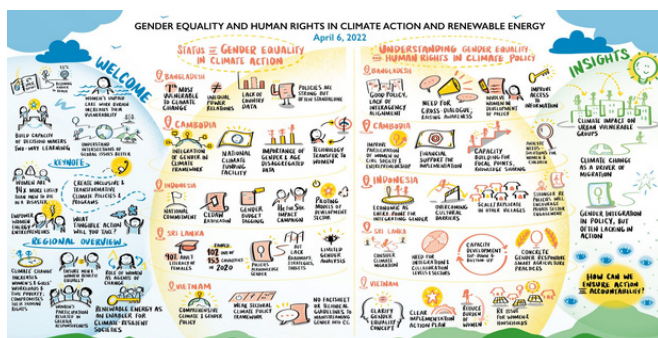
GENDER EQUALITY AND HUMAN RIGHTS IN CLIMATE ACTION AND RENEWABLE ENERGY
April 6, 2022

WELCOME

BUILD CAPACITY OF DECISION MAKERS TWO-WAY LEARNING

WOMEN'S UNPAID CARE WORK BURDEN INCREASES THEIR VULNERABILITY

UNDERSTAND INTERSECTIONS OF GLOBAL ISSUES BETTER

KEYNOTE

WOMEN ARE 14x MORE LIKELY THAN MEN TO DIE IN A DISASTER

CREATE INCLUSIVE & TRANSFORMATIVE CLIMATE POLICIES & PROGRAMS

EMPOWER WOMEN ENTREPRENEURS

WHAT TANGIBLE ACTION WILL YOU TAKE?

REGIONAL OVERVIEW

CLIMATE CHANGE INCREASES WOMEN'S & GIRLS' VULNERABILITY

ENSURE MEN & WOMEN BENEFIT

ROLE OF WOMEN AS AGENTS OF CHANGE

WOMEN'S PARTICIPATION IN CLIMATE RESILIENT ECONOMIES

RENEWABLE ENERGY AS AN ENABLER FOR CLIMATE-RESILIENT SOCIETIES

STATUS OF GENDER EQUALITY IN CLIMATE ACTION

BANGLADESH
7th MOST VULNERABLE TO CLIMATE CHANGE
UNEQUAL POWER RELATIONS
LACK OF COUNTRY DATA
POLICIES ARE STRONG BUT NOT STANDALONE

CAMBODIA
INTEGRATION OF GENDER IN CLIMATE FRAMEWORK
NATIONAL CLIMATE FUNDING FACILITY
IMPORTANCE OF GENDER & AGE DISAGGREGATED DATA
TECHNOLOGY TRANSFER TO WOMEN

INDONESIA
NATIONAL COMMITMENT
CLEAN TRANSITION
GENDER BUDGET TAGGING
HE FOR SHE IMPACT CAMPAIGN
PAVING MODELS OF DEVELOPMENT SECTOR

SRI LANKA
90% AGRI LABOURERS FEMALES
RANKED 102 OUT OF 156 COUNTRIES IN 2020
POLICIES ACKNOWLEDGE GENDER
BUT LACK BASELINES, TARGETS & IMPACTS
LIMITED GENDER ANALYSIS

VIETNAM
COMPREHENSIVE CLIMATE & GENDER POLICY
WEAK SECTORAL CLIMATE POLICY FRAMEWORK
NO FACTSHEET OR TECHNICAL GUIDELINES TO MAINSTREAMING GENDER INTO CC

UNDERSTANDING GENDER EQUALITY & HUMAN RIGHTS IN CLIMATE POLICY

BANGLADESH
GOOD POLICY, LACK OF INTERAGENCY ALIGNMENT
NEED FOR CROSS-DIALOGUE, RAISING AWARENESS
INVOLVE WOMEN IN DEVELOPMENT OF POLICY
IMPROVE ACCESS TO INFORMATION

CAMBODIA
INCREASE PARTICIPATION OF WOMEN IN CIVIL SOCIETY & ENTREPRENEURSHIP
FINANCIAL SUPPORT FOR IMPLEMENTATION
CAPACITY BUILDING FOR FOCAL POINTS, KNOWLEDGE SHARING
INVOLVE MEN IN ADVANCING WOMEN & CHILDREN

INDONESIA
ECONOMIC AS ENTRY-POINT FOR INTEGRATING GENDER
OVERCOMING CULTURAL BARRIERS
SCALE & REPLICATE IN OTHER VILLAGES
STRONGER RE POLICIES WILL ENCOURAGE INVESTMENT

SRI LANKA
CONSIDER GENDER IN PLANNING
NEED FOR INTERSECTORAL COLLABORATION & LEVELS SYSTEMS
CAPACITY DEVELOPMENT TOP-DOWN & BOTTOM-UP
CONCRETE GENDER RESPONSIVE SMART AGRICULTURE PRACTICES

VIETNAM
CLARIFY GENDER EQUALITY CONCEPT
CLEAR IMPLEMENTATION ACTION PLAN
REDUCE BURDEN ON WOMEN
RE FOR WOMEN & HOUSEHOLDS

INSIGHTS
CLIMATE IMPACT ON URBAN VULNERABLE GROUPS
CLIMATE CHANGE AS A DRIVER OF MIGRATION
GENDER INTEGRATION IN POLICY, BUT OFTEN LACKING IN ACTION
HOW CAN WE ENSURE ACTION & ACCOUNTABILITY?